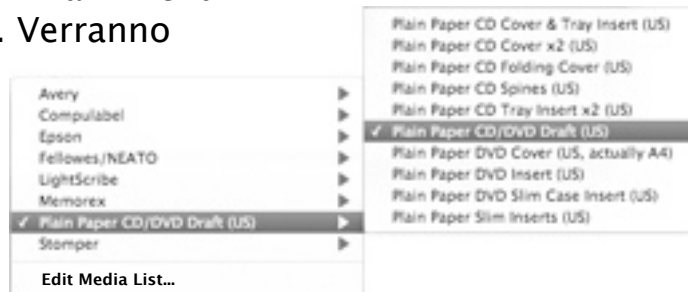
. Verranno

Avery
Compulabel
Epson
Fellowes/NEATO
LightScribe
Memorex
✓ Plain Paper CD/DVD Draft (US)
Stomper
Edit Media List...

Plain Paper CD Cover & Tray Insert (US)
Plain Paper CD Cover x2 (US)
Plain Paper CD Folding Cover (US)
Plain Paper CD Spines (US)
Plain Paper CD Tray Insert x2 (US)
✓ Plain Paper CD/DVD Draft (US)
Plain Paper DVD Cover (US, actually A4)
Plain Paper DVD Insert (US)
Plain Paper DVD Slim Case Insert (US)
Plain Paper Slim Inserts (US)